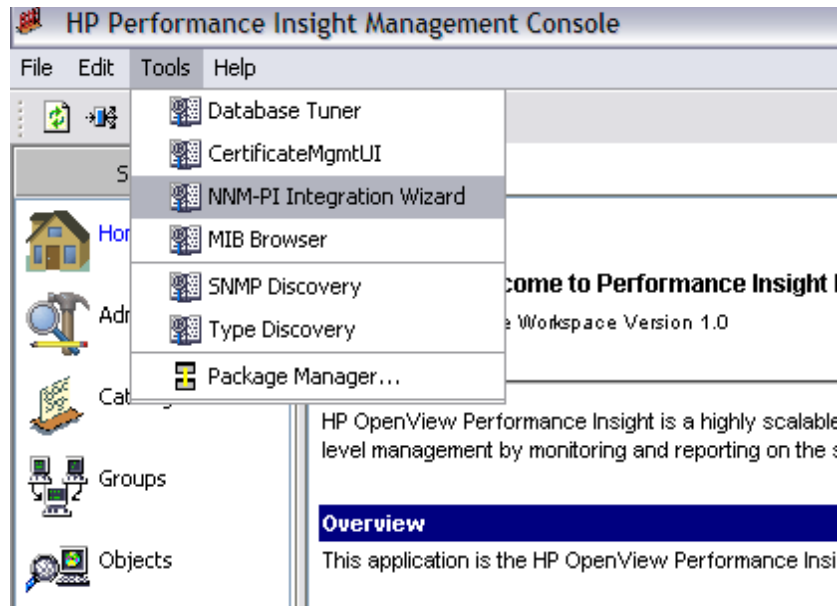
HP Performance Insight Management Console

File Edit Tools Help

Database Tuner
CertificateMgmtUI
NNM-PI Integration Wizard
MIB Browser
SNMP Discovery
Type Discovery
Package Manager...

S

Hor
Adr
Cat
Groups
Objects

come to Performance Insight
e Workspace Version 1.0

HP OpenView Performance Insight is a highly scalable level management by monitoring and reporting on the s

Overview

This application is the HP OpenView Performance Insi